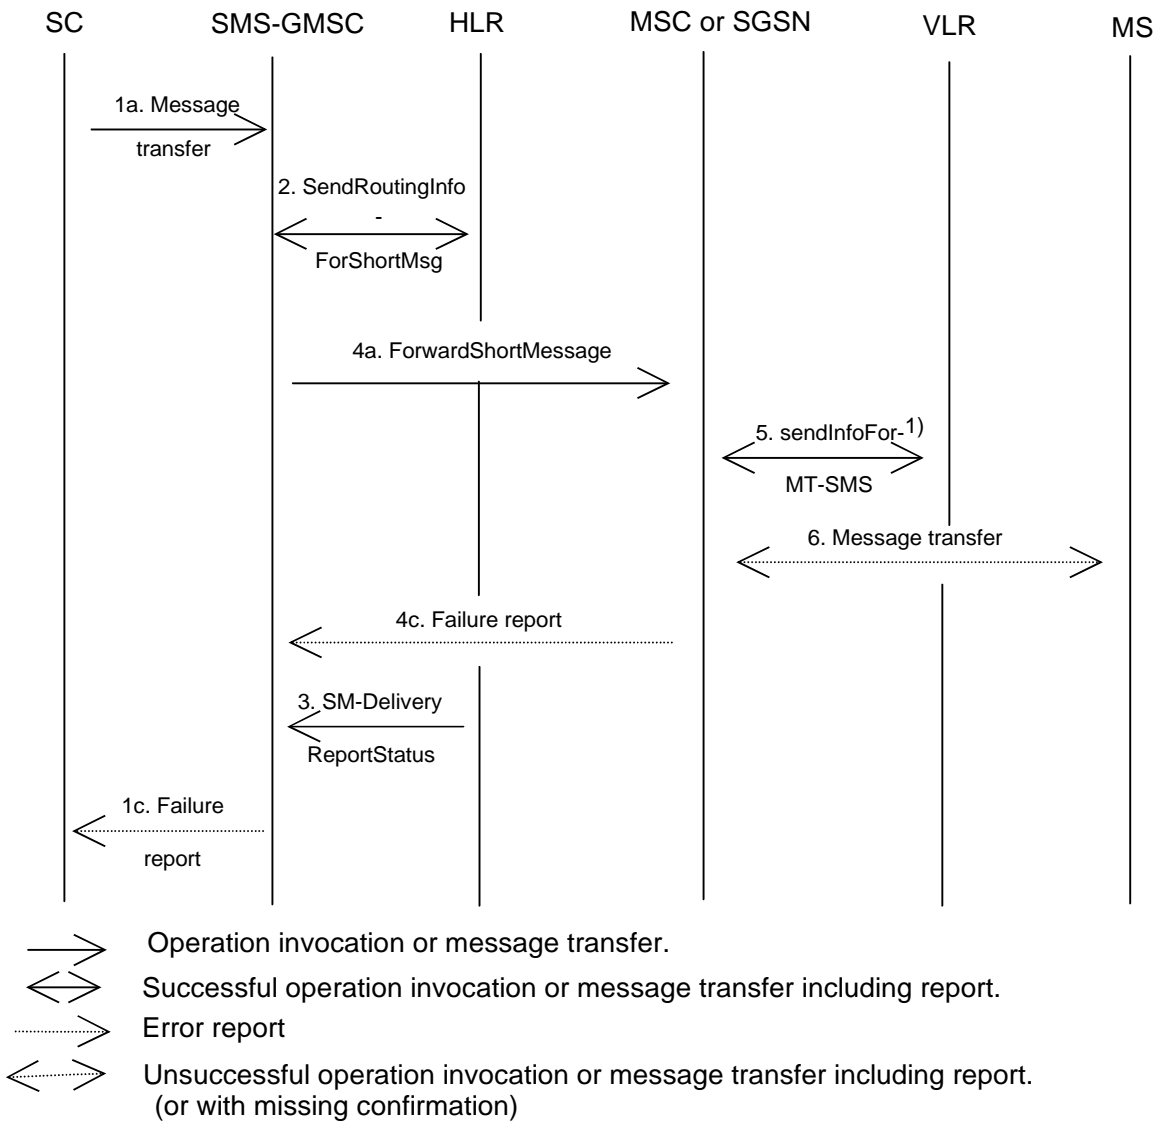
SC SMS-GMSC HLR MSC or SGSN VLR MS

1a. Message transfer

2. SendRoutingInfo - ForShortMsg

4a. ForwardShortMessage

5. sendInfoFor-$^{1)}$ MT-SMS

6. Message transfer

4c. Failure report

3. SM-Delivery ReportStatus

1c. Failure report

Operation invocation or message transfer.

Successful operation invocation or message transfer including report.

Error report

Unsuccessful operation invocation or message transfer including report. (or with missing confirmation)